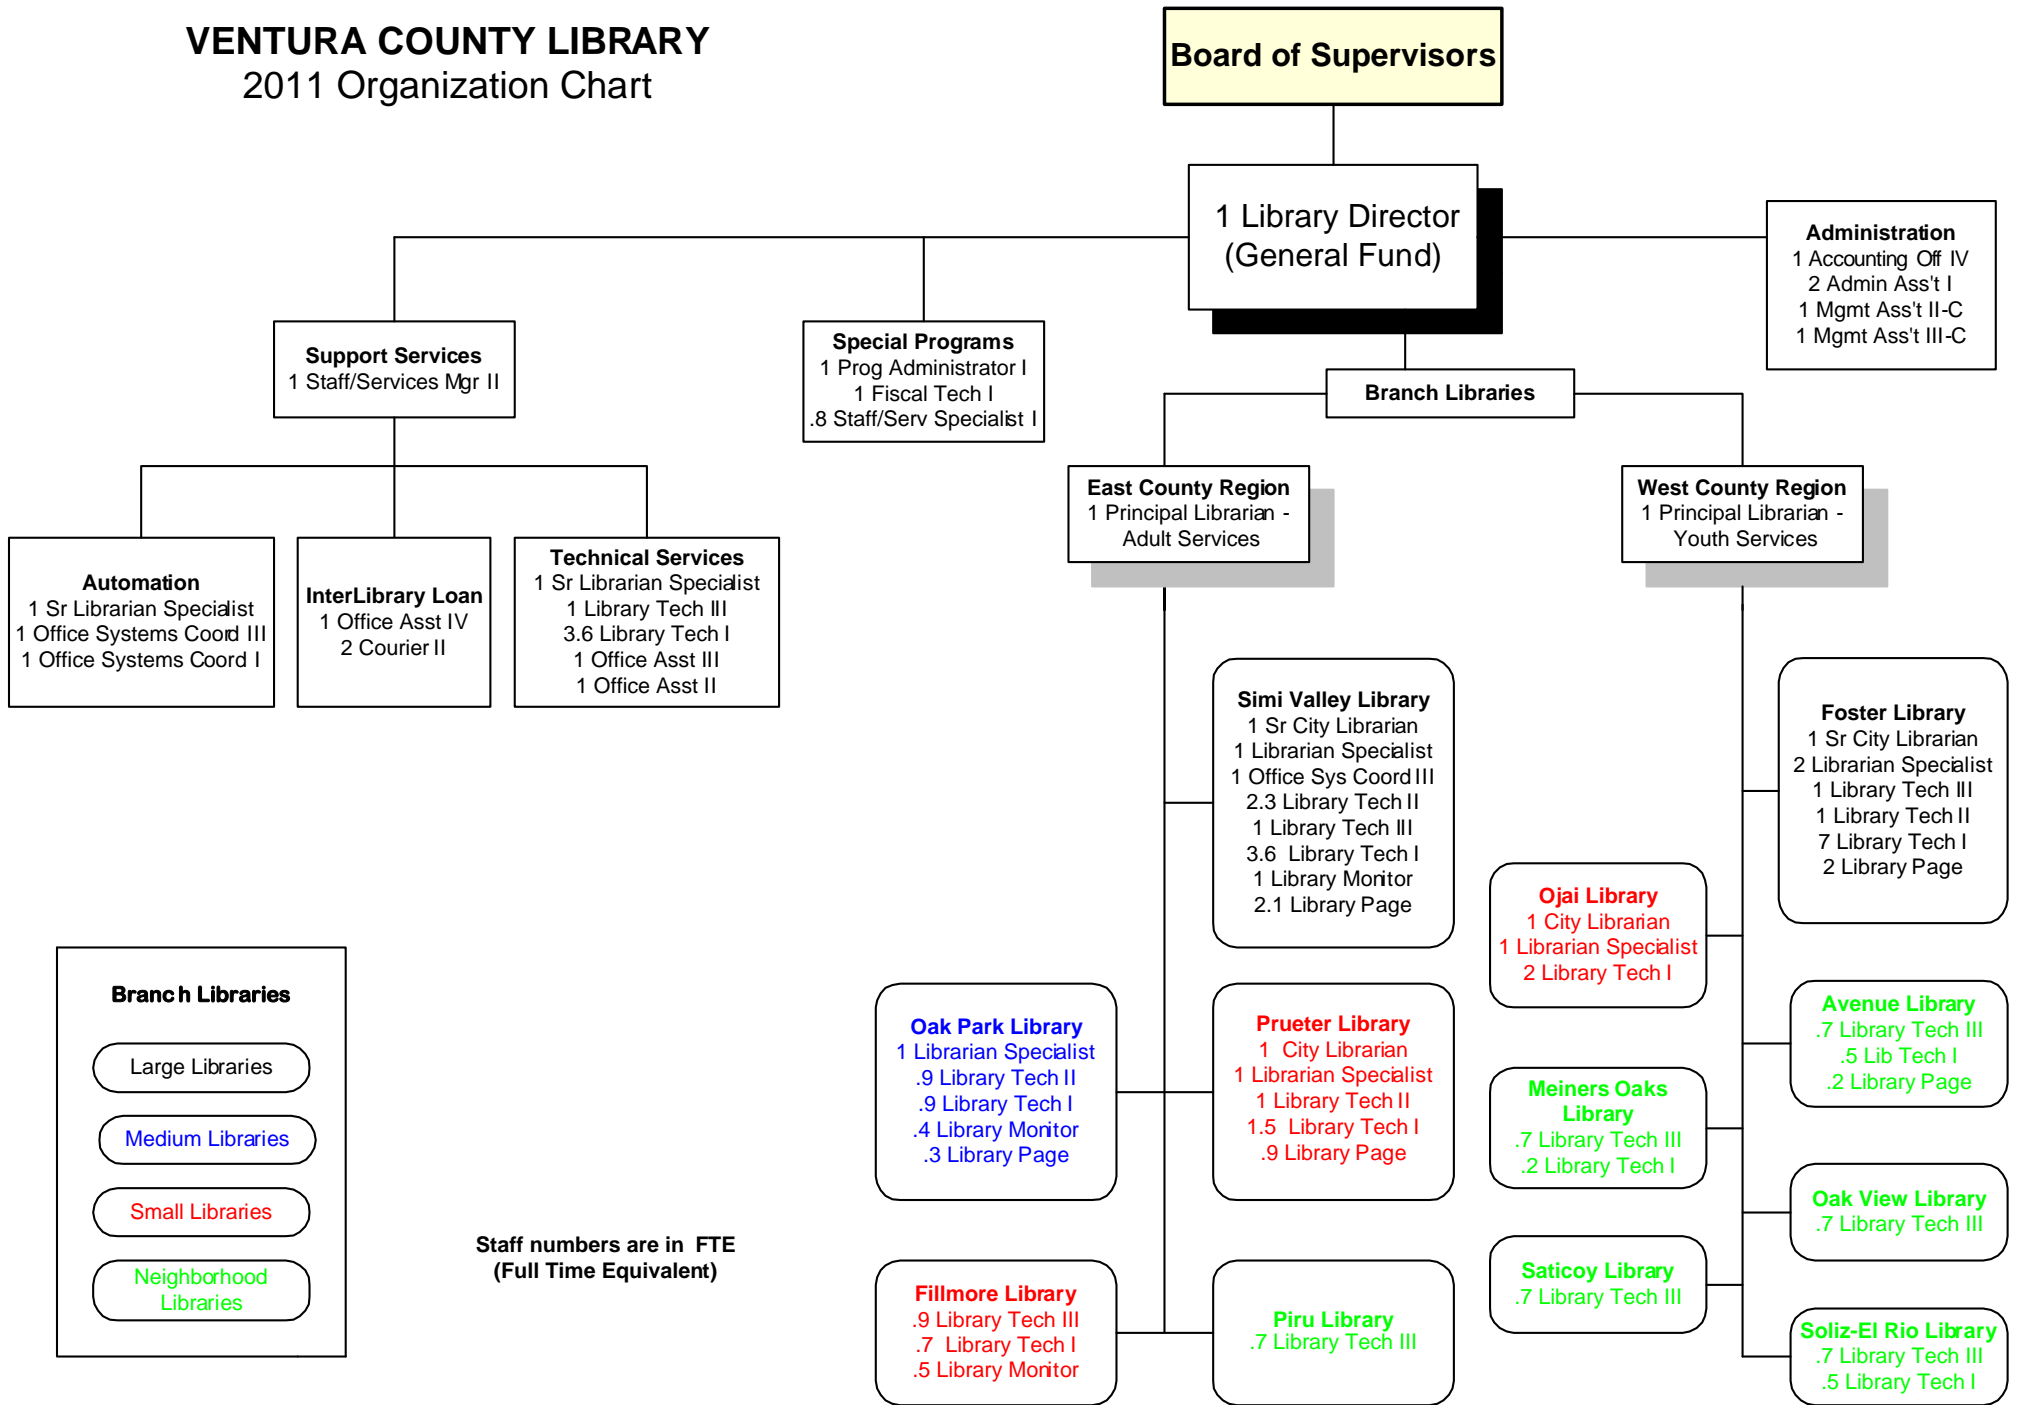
VENTURA COUNTY LIBRARY
2011 Organization Chart

Board of Supervisors

1 Library Director
(General Fund)

Administration
1 Accounting Off IV
2 Admin Ass't I
1 Mgmt Ass't II-C
1 Mgmt Ass't III-C

Support Services
1 Staff/Services Mgr II

Special Programs
1 Prog Administrator I
1 Fiscal Tech I
.8 Staff/Serv Specialist I

Branch Libraries

East County Region
1 Principal Librarian -
Adult Services

West County Region
1 Principal Librarian -
Youth Services

Automation
1 Sr Librarian Specialist
1 Office Systems Coord III
1 Office Systems Coord I

InterLibrary Loan
1 Office Asst IV
2 Courier II

Technical Services
1 Sr Librarian Specialist
1 Library Tech III
3.6 Library Tech I
1 Office Asst III
1 Office Asst II

Simi Valley Library
1 Sr City Librarian
1 Librarian Specialist
1 Office Sys Coord III
2.3 Library Tech II
1 Library Tech III
3.6 Library Tech I
1 Library Monitor
2.1 Library Page

Foster Library
1 Sr City Librarian
2 Librarian Specialist
1 Library Tech III
1 Library Tech II
7 Library Tech I
2 Library Page

Ojai Library
1 City Librarian
1 Librarian Specialist
2 Library Tech I

Branch Libraries
Large Libraries
Medium Libraries
Small Libraries
Neighborhood Libraries

Oak Park Library
1 Librarian Specialist
.9 Library Tech II
.9 Library Tech I
.4 Library Monitor
.3 Library Page

Prueter Library
1 City Librarian
1 Librarian Specialist
1 Library Tech II
1.5 Library Tech I
.9 Library Page

Avenue Library
.7 Library Tech III
.5 Lib Tech I
.2 Library Page

Meiners Oaks Library
.7 Library Tech III
.2 Library Tech I

Oak View Library
.7 Library Tech III

Staff numbers are in FTE
(Full Time Equivalent)

Saticoy Library
.7 Library Tech III

Fillmore Library
.9 Library Tech III
.7 Library Tech I
.5 Library Monitor

Piru Library
.7 Library Tech III

Soliz-El Rio Library
.7 Library Tech III
.5 Library Tech I